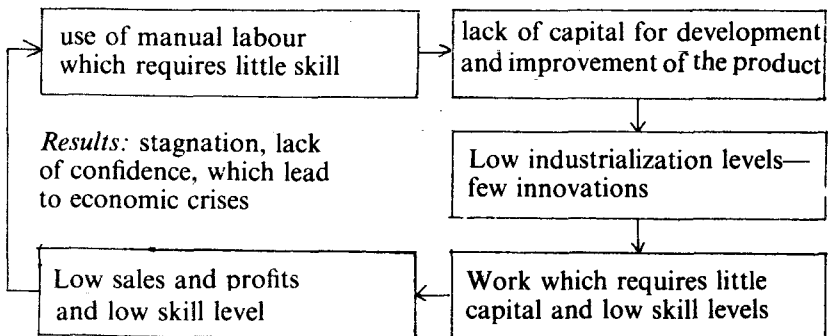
use of manual labour which requires little skill

lack of capital for development and improvement of the product

Low industrialization levels—few innovations

Work which requires little capital and low skill levels

Low sales and profits and low skill level

*Results:* stagnation, lack of confidence, which lead to economic crises